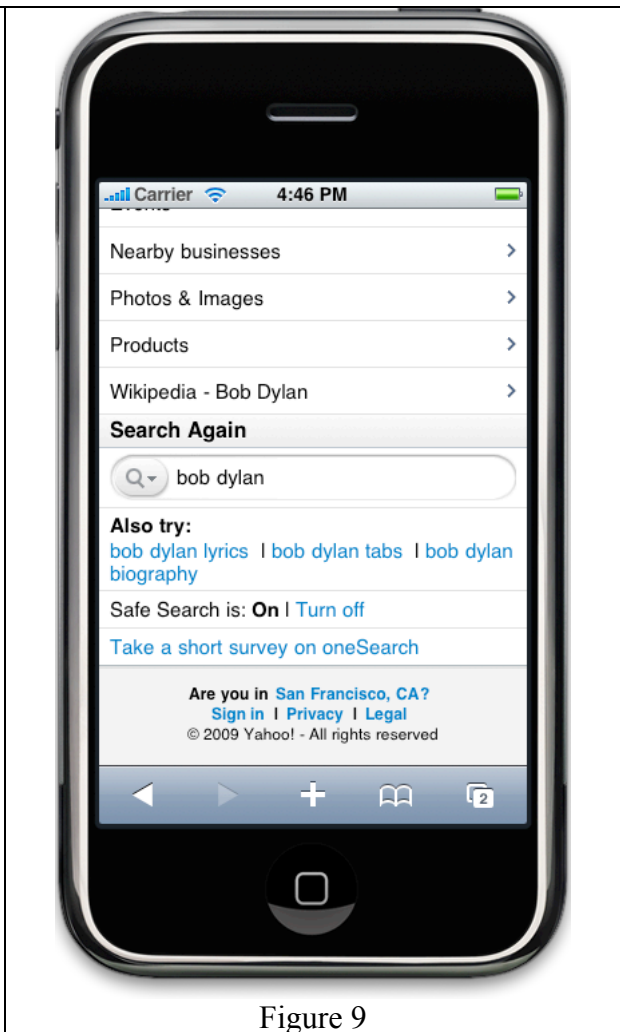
Carrier 4:46 PM

Nearby businesses

Photos & Images

Products

Wikipedia - Bob Dylan

Search Again

bob dylan

Also try:
bob dylan lyrics | bob dylan tabs | bob dylan biography

Safe Search is: On | Turn off

Take a short survey on oneSearch

Are you in San Francisco, CA?
Sign in | Privacy | Legal
© 2009 Yahoo! - All rights reserved

2

Figure 9